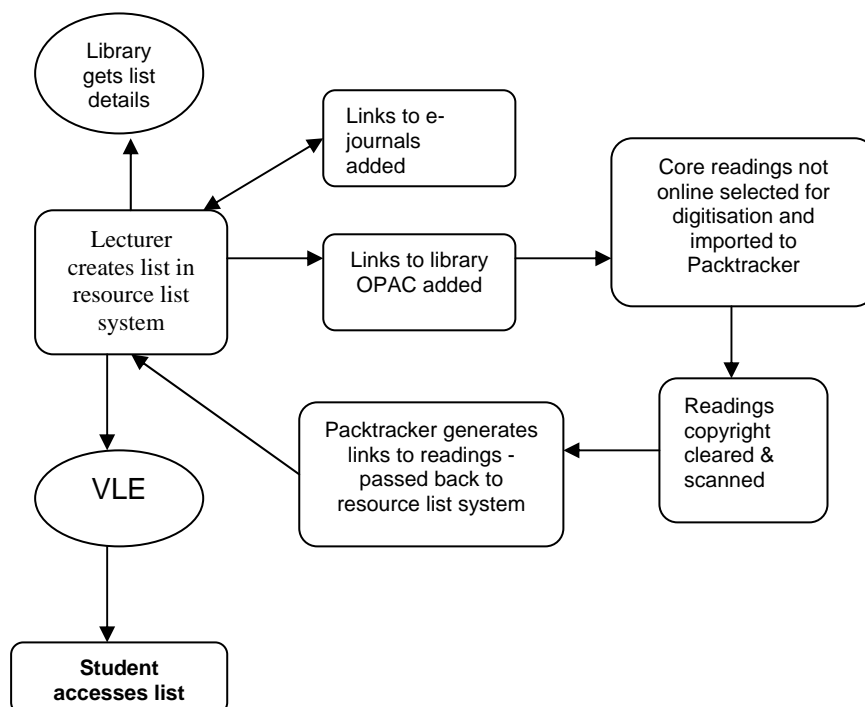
Library gets list details

Links to e-journals added

Core readings not online selected for digitisation and imported to Packtracker

Lecturer creates list in resource list system

Links to library OPAC added

Readings copyright cleared & scanned

Packtracker generates links to readings - passed back to resource list system

VLE

Student accesses list